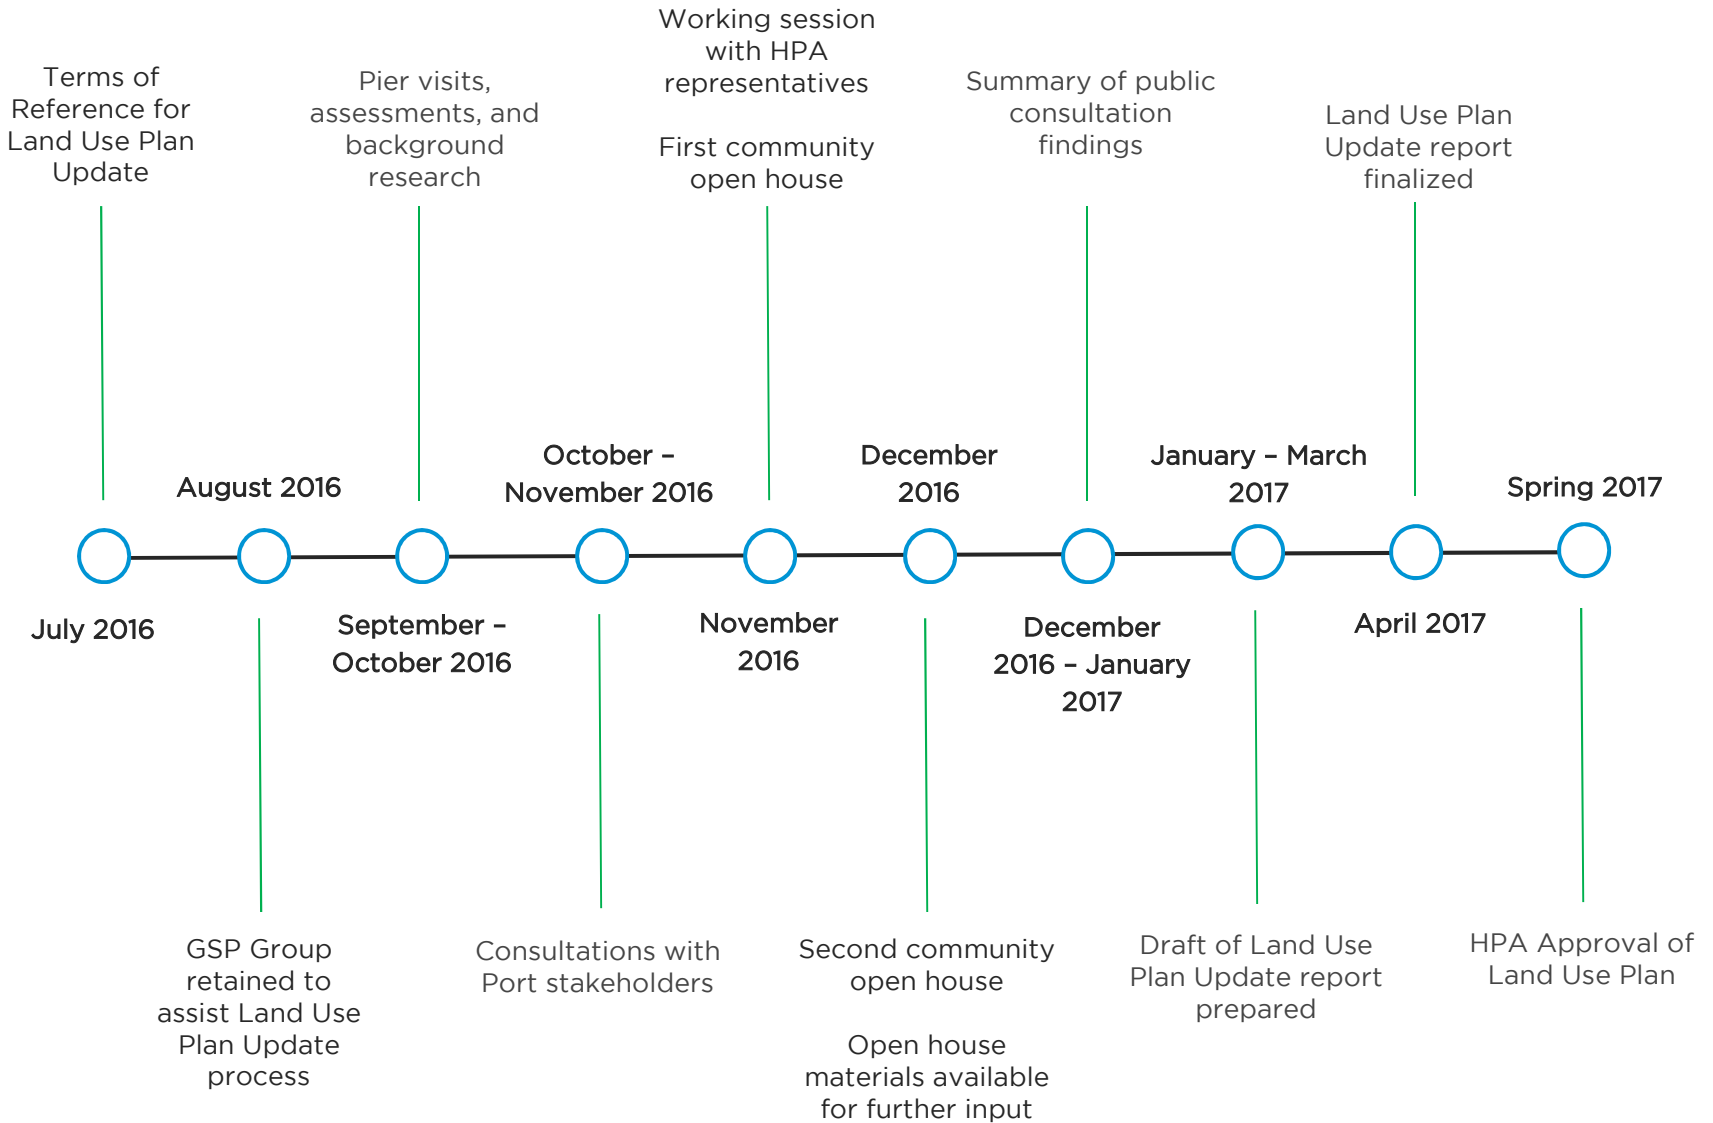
Terms of Reference for Land Use Plan Update

Pier visits, assessments, and background research

Working session with HPA representatives

First community open house

Summary of public consultation findings

Land Use Plan Update report finalized

August 2016

October – November 2016

December 2016

January – March 2017

Spring 2017

July 2016

September – October 2016

November 2016

December 2016 – January 2017

April 2017

GSP Group retained to assist Land Use Plan Update process

Consultations with Port stakeholders

Second community open house

Open house materials available for further input

Draft of Land Use Plan Update report prepared

HPA Approval of Land Use Plan